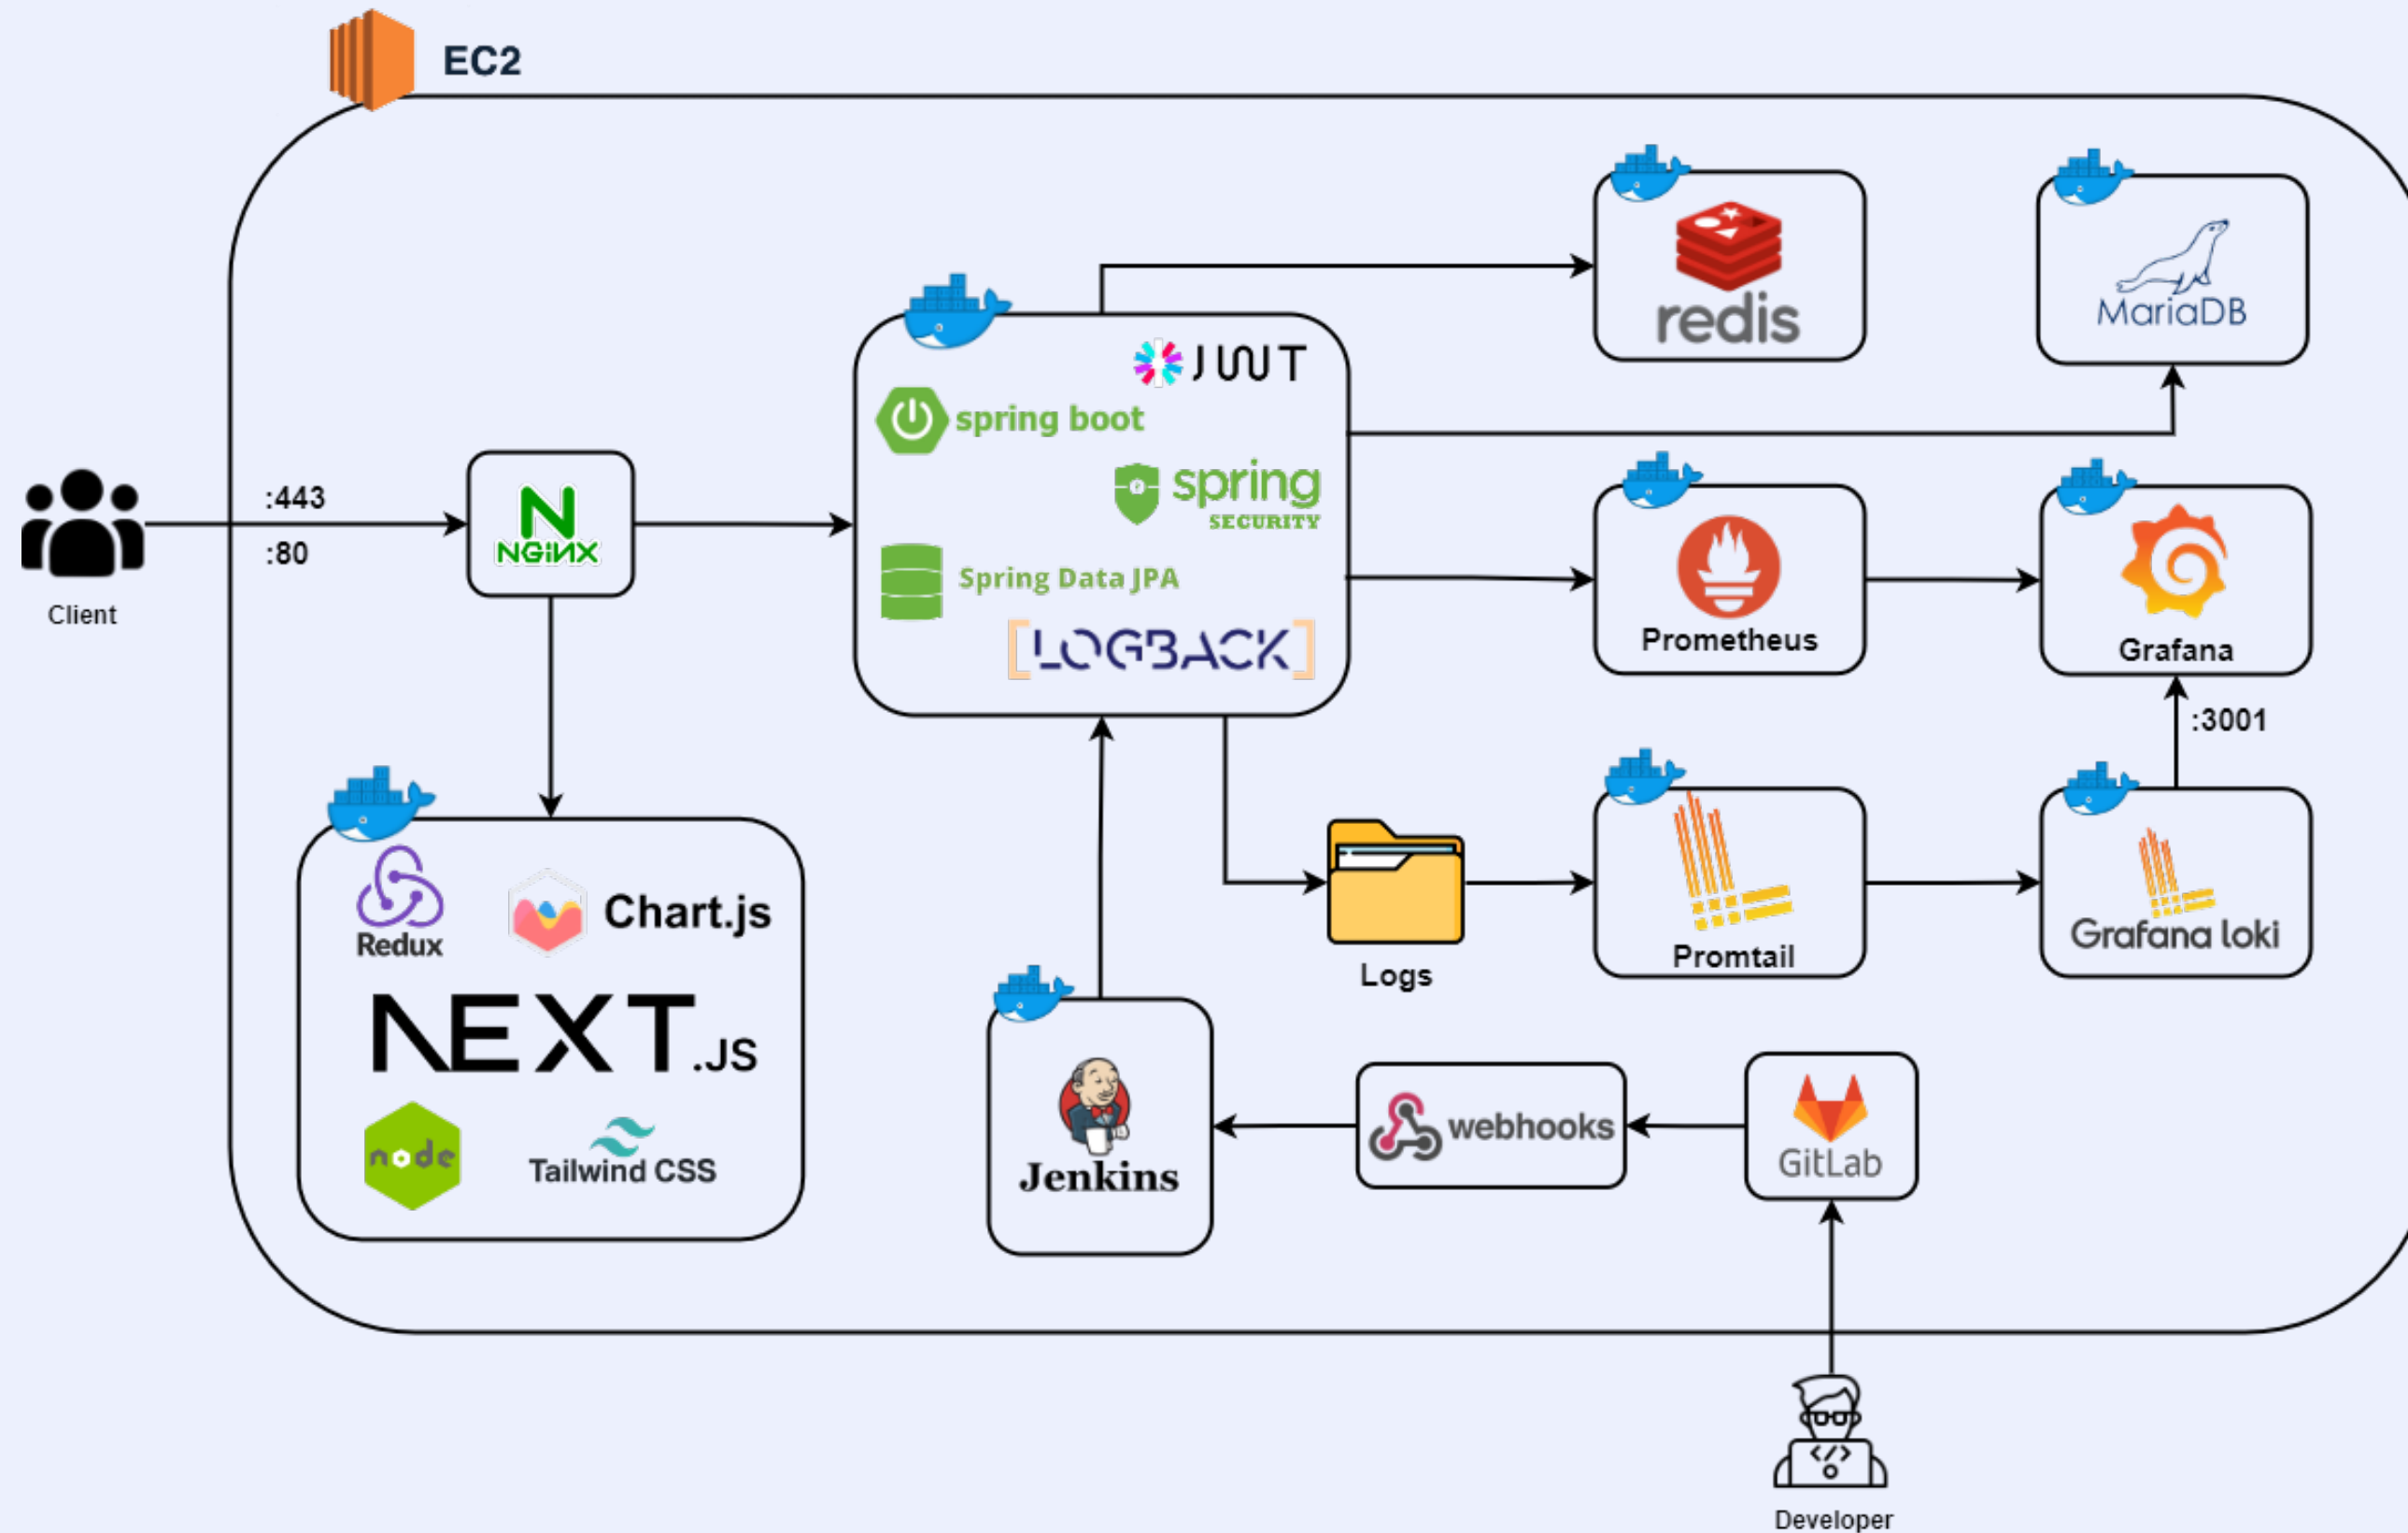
EC2

Client

:443

:80

NGINX

JWT

spring boot

spring SECURITY

Spring Data JPA

LOGBACK

redis

MariaDB

Prometheus

Grafana

:3001

Logs

Promtail

Grafana loki

Redux

Chart.js

NEXT.JS

node

Tailwind CSS

Jenkins

webhooks

GitLab

Developer